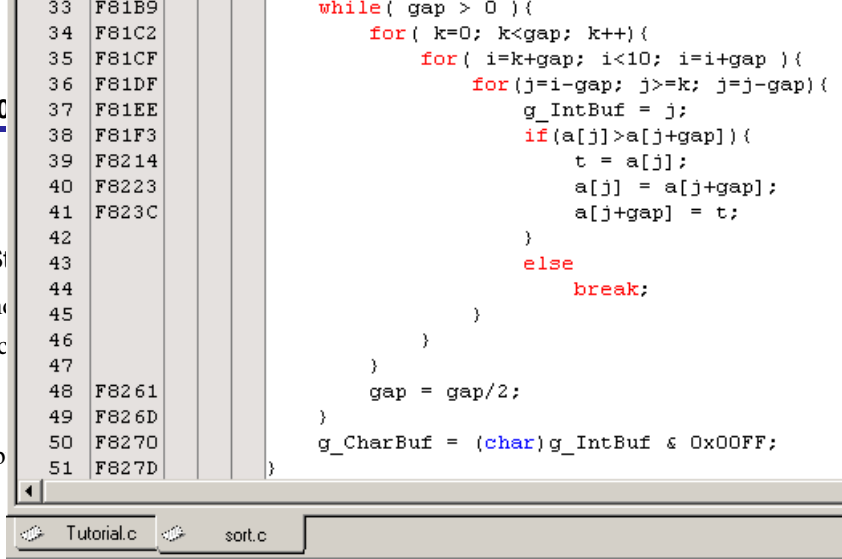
| 33 | F81B9 | while( gap > 0 ){ |
|---|---|---|
| 34 | F81C2 | for( k=0; k<gap; k++){ |
| 35 | F81CF | for( i=k+gap; i<10; i=i+gap ){ |
| 36 | F81DF | for(j=i-gap; j>=k; j=j-gap){ |
| 37 | F81EE | g_IntBuf = j; |
| 38 | F81F3 | if(a[j]>a[j+gap]){ |
| 39 | F8214 | t = a[j]; |
| 40 | F8223 | a[j] = a[j+gap]; |
| 41 | F823C | a[j+gap] = t; |
| 42 | | } |
| 43 | | else |
| 44 | | break; |
| 45 | | } |
| 46 | | } |
| 47 | | } |
| 48 | F8261 | gap = gap/2; |
| 49 | F826D | } |
| 50 | F8270 | g_CharBuf = (char)g_IntBuf & 0x00FF; |
| 51 | F827D | } |

Tutorial.c
sort.c